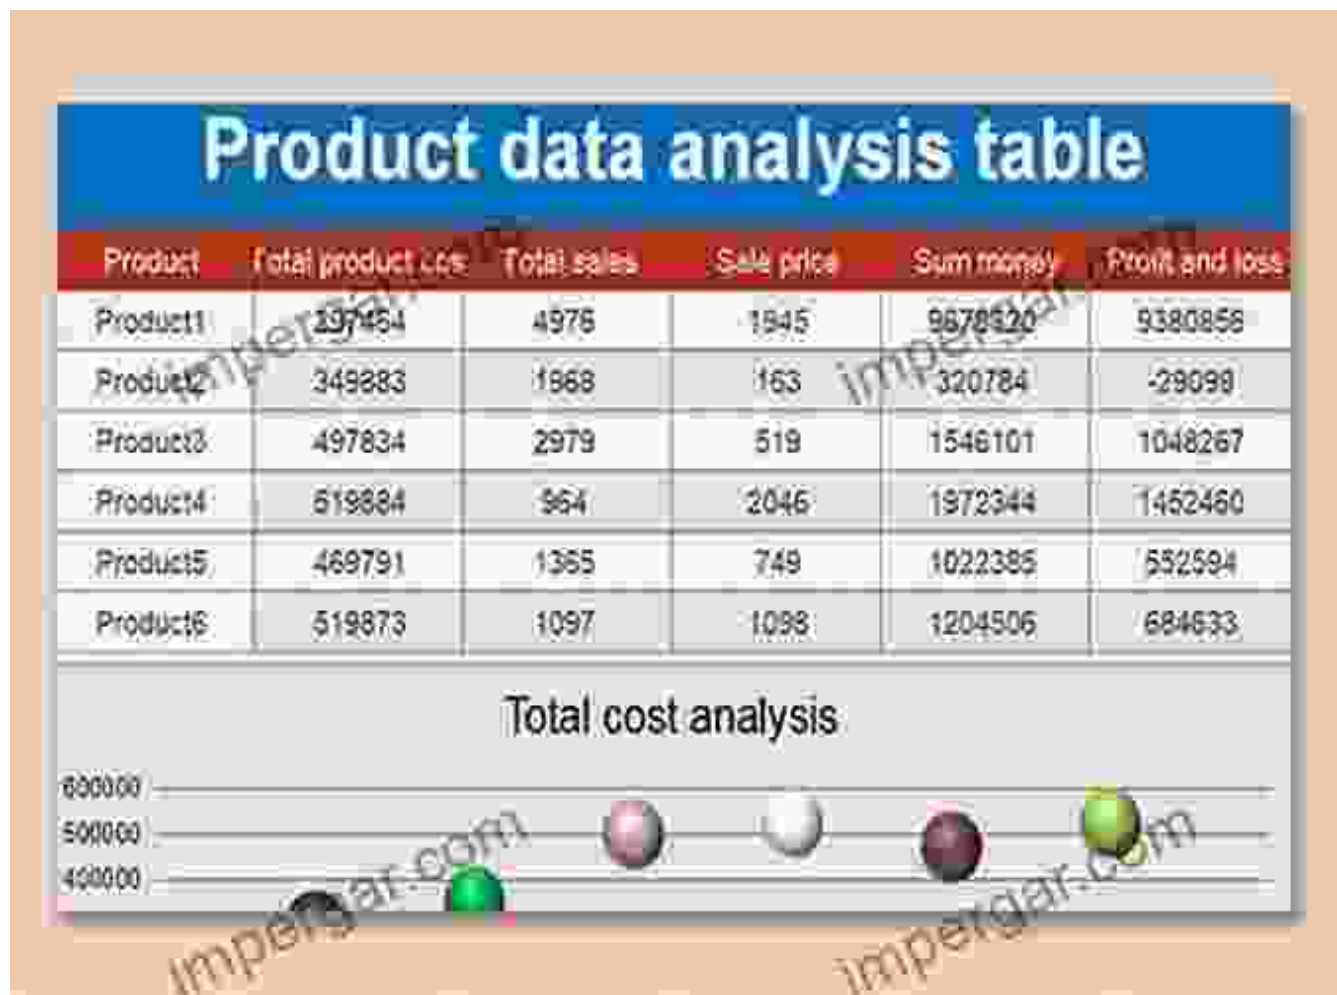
Product data analysis table

| Product | Total product cos | Total sales | Sale price | Sum money | Profit and loss |
|---|---|---|---|---|---|
| Product1 | 297464 | 4976 | 1945 | 9678320 | 9380856 |
| Product2 | 349883 | 1968 | 163 | 320784 | -29099 |
| Product3 | 497834 | 2979 | 519 | 1546101 | 1048267 |
| Product4 | 519884 | 964 | 2046 | 1972344 | 1452460 |
| Product5 | 469791 | 1365 | 749 | 1022385 | 552594 |
| Product6 | 519873 | 1097 | 1098 | 1204506 | 684633 |

Total cost analysis

600000
500000
400000

impergar.com
impergar.com
impergar.com
impergar.com